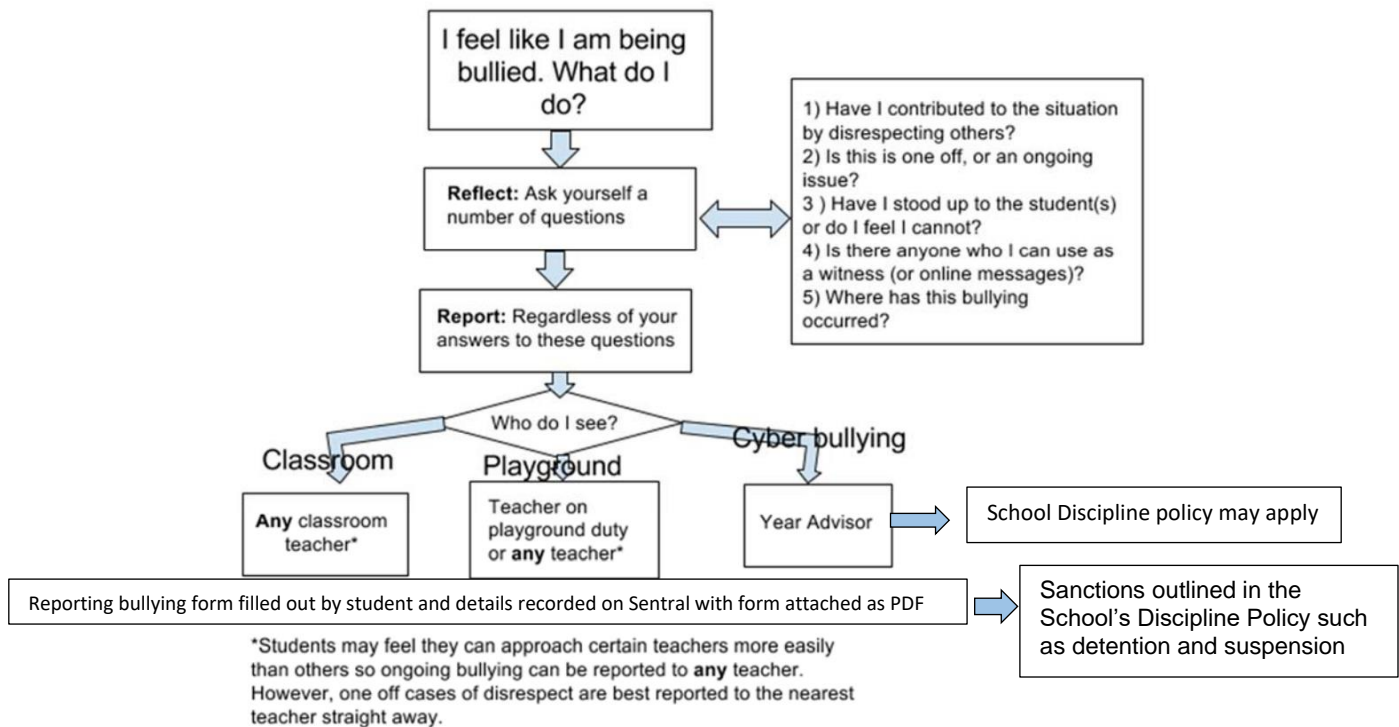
I feel like I am being bullied. What do I do?

1) Have I contributed to the situation by disrespecting others?
2) Is this is one off, or an ongoing issue?
3 ) Have I stood up to the student(s) or do I feel I cannot?
4) Is there anyone who I can use as a witness (or online messages)?
5) Where has this bullying occurred?

**Reflect:** Ask yourself a number of questions

**Report:** Regardless of your answers to these questions

Who do I see?

Classroom

Playground

Cyber bullying

**Any** classroom teacher*

Teacher on playground duty or **any** teacher*

Year Advisor

School Discipline policy may apply

Reporting bullying form filled out by student and details recorded on Sentral with form attached as PDF

Sanctions outlined in the School's Discipline Policy such as detention and suspension

*Students may feel they can approach certain teachers more easily than others so ongoing bullying can be reported to **any** teacher. However, one off cases of disrespect are best reported to the nearest teacher straight away.